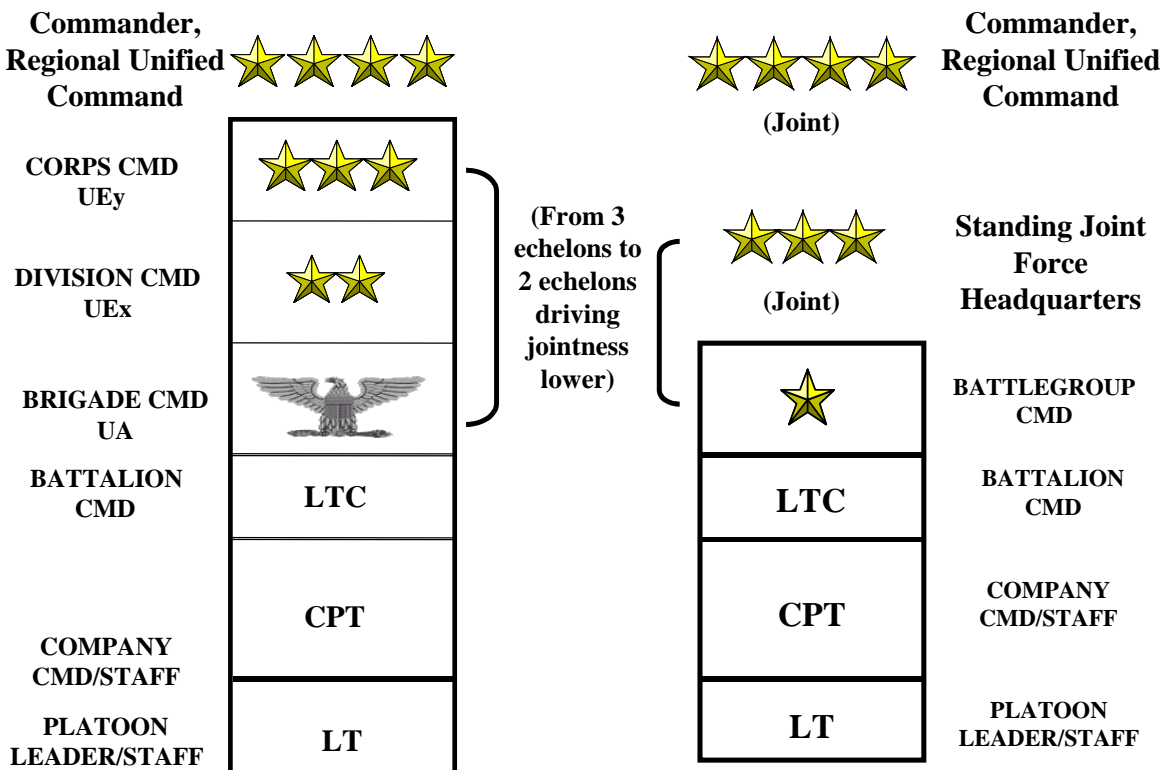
Commander, Regional Unified Command

CORPS CMD
UEy

DIVISION CMD
UEx

BRIGADE CMD
UA

BATTALION CMD

LTC

CPT

COMPANY CMD/STAFF

PLATOON LEADER/STAFF

LT

(From 3 echelons to 2 echelons driving jointness lower)

Commander, Regional Unified Command

(Joint)

Standing Joint Force Headquarters

(Joint)

BATTLEGROUP CMD

LTC

BATTALION CMD

CPT

COMPANY CMD/STAFF

LT

PLATOON LEADER/STAFF